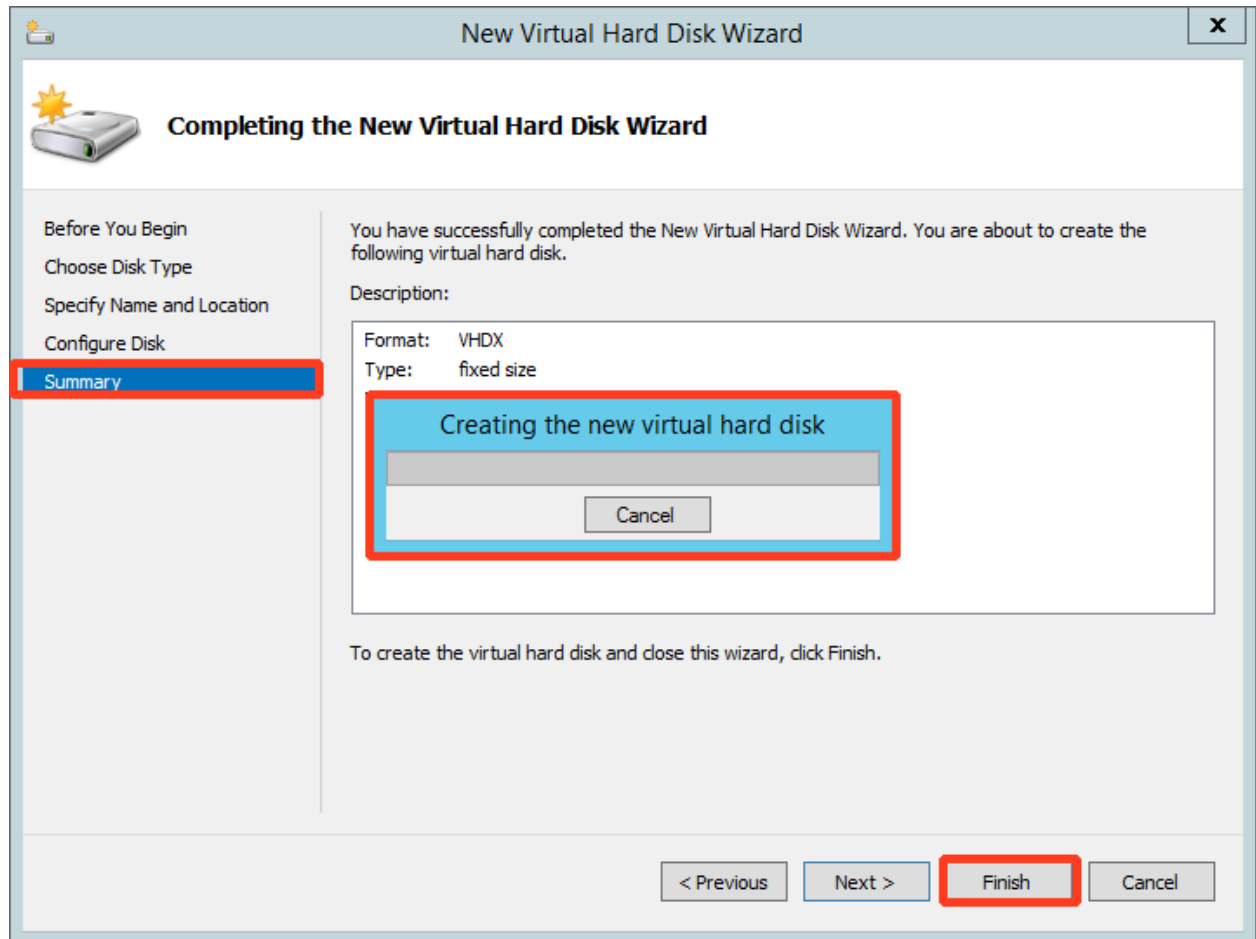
New Virtual Hard Disk Wizard

x

Completing the New Virtual Hard Disk Wizard

Before You Begin
Choose Disk Type
Specify Name and Location
Configure Disk
Summary

You have successfully completed the New Virtual Hard Disk Wizard. You are about to create the following virtual hard disk.

Description:

Format: VHDX
Type: fixed size

Creating the new virtual hard disk

Cancel

To create the virtual hard disk and close this wizard, click Finish.

< Previous
Next >
Finish
Cancel